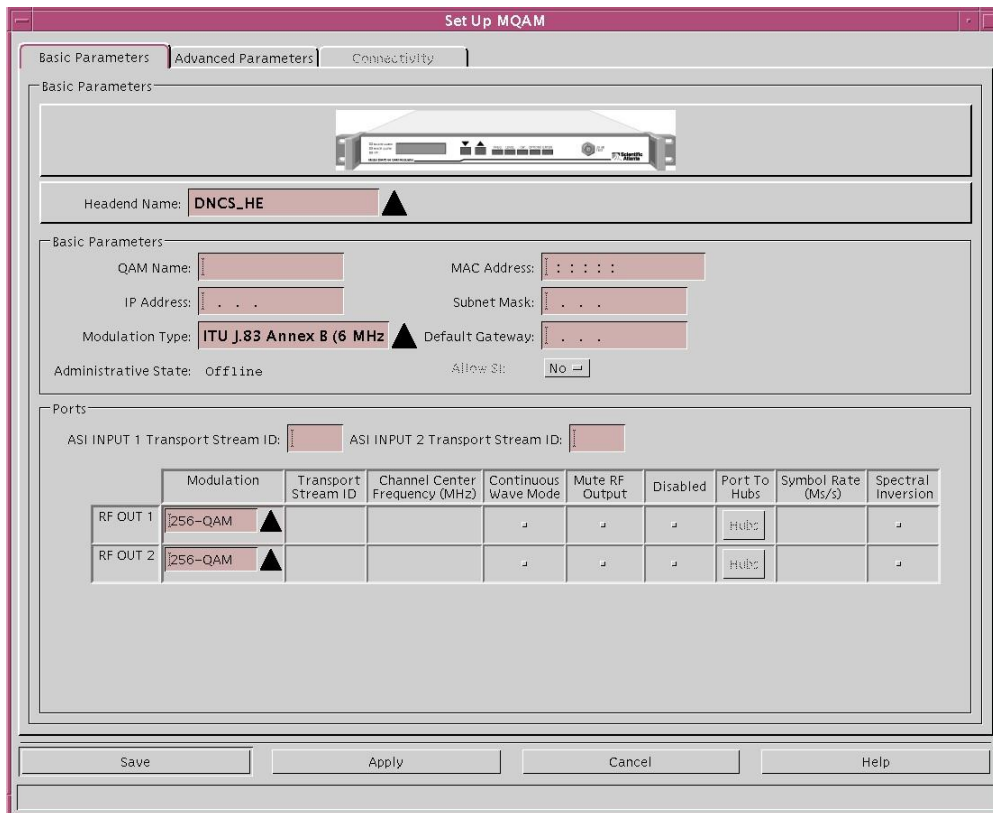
Set Up MQAM

Basic Parameters | Advanced Parameters | Connectivity

Basic Parameters

Headend Name: DNCS_HE

Basic Parameters

QAM Name:

MAC Address: : : : : :

IP Address: . . .

Subnet Mask: . . .

Modulation Type: ITU J.83 Annex B (6 MHz

Default Gateway: . . .

Administrative State: Offline

Allow SI: No

Ports

ASI INPUT 1 Transport Stream ID:

ASI INPUT 2 Transport Stream ID:

| | Modulation | Transport Stream ID | Channel Center Frequency (MHz) | Continuous Wave Mode | Mute RF Output | Disabled | Port To Hubs | Symbol Rate (Ms/s) | Spectral Inversion |
|---|---|---|---|---|---|---|---|---|---|
| RF OUT 1 | 256-QAM | | | | | | Hubs | | |
| RF OUT 2 | 256-QAM | | | | | | Hubs | | |

Save | Apply | Cancel | Help